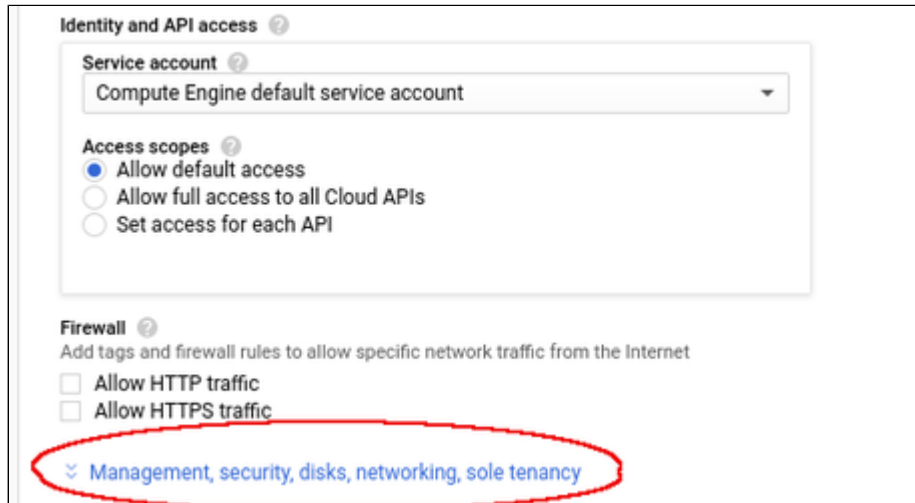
Identity and API access

Service account

Compute Engine default service account

Access scopes

Allow default access

Allow full access to all Cloud APIs

Set access for each API

Firewall

Add tags and firewall rules to allow specific network traffic from the Internet

Allow HTTP traffic

Allow HTTPS traffic

Management, security, disks, networking, sole tenancy